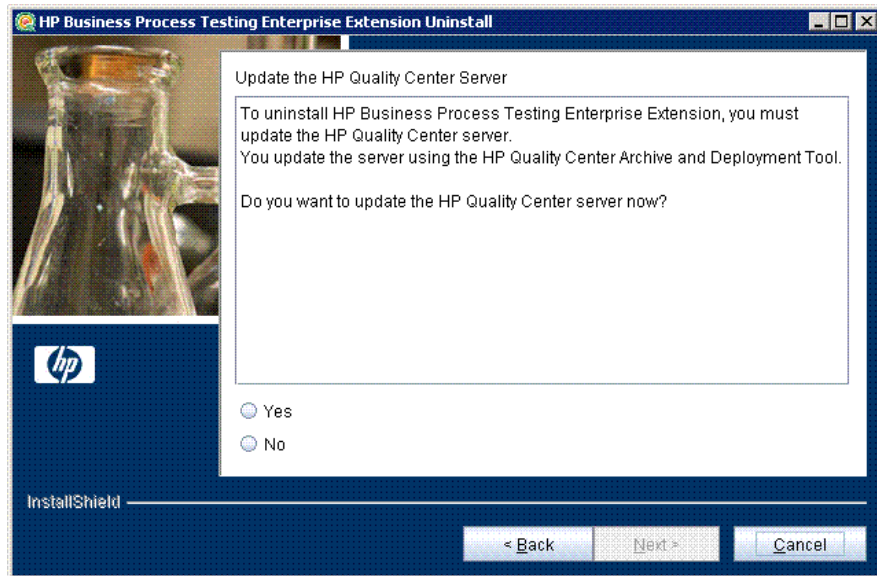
HP Business Process Testing Enterprise Extension Uninstall

Update the HP Quality Center Server

To uninstall HP Business Process Testing Enterprise Extension, you must update the HP Quality Center server.
You update the server using the HP Quality Center Archive and Deployment Tool.

Do you want to update the HP Quality Center server now?

Yes

No

InstallShield

< Back

Next >

Cancel